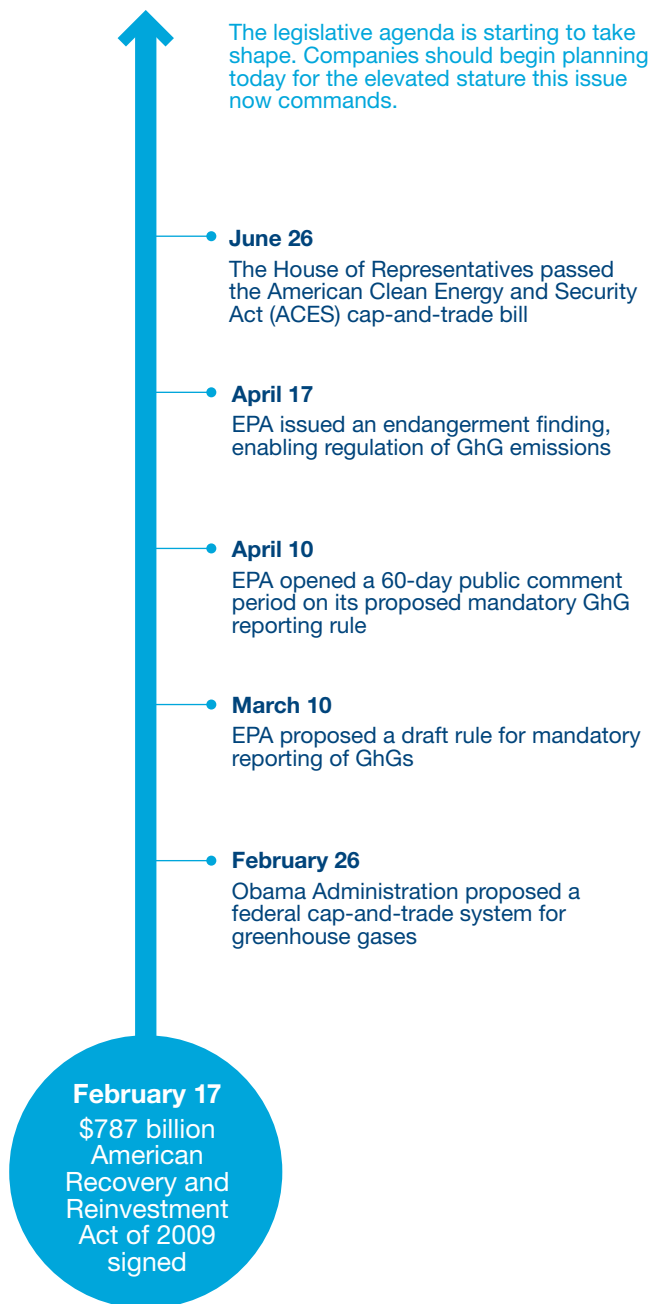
The legislative agenda is starting to take shape. Companies should begin planning today for the elevated stature this issue now commands.

June 26
The House of Representatives passed the American Clean Energy and Security Act (ACES) cap-and-trade bill

April 17
EPA issued an endangerment finding, enabling regulation of GhG emissions

April 10
EPA opened a 60-day public comment period on its proposed mandatory GhG reporting rule

March 10
EPA proposed a draft rule for mandatory reporting of GhGs

February 26
Obama Administration proposed a federal cap-and-trade system for greenhouse gases

February 17
\$787 billion American Recovery and Reinvestment Act of 2009 signed